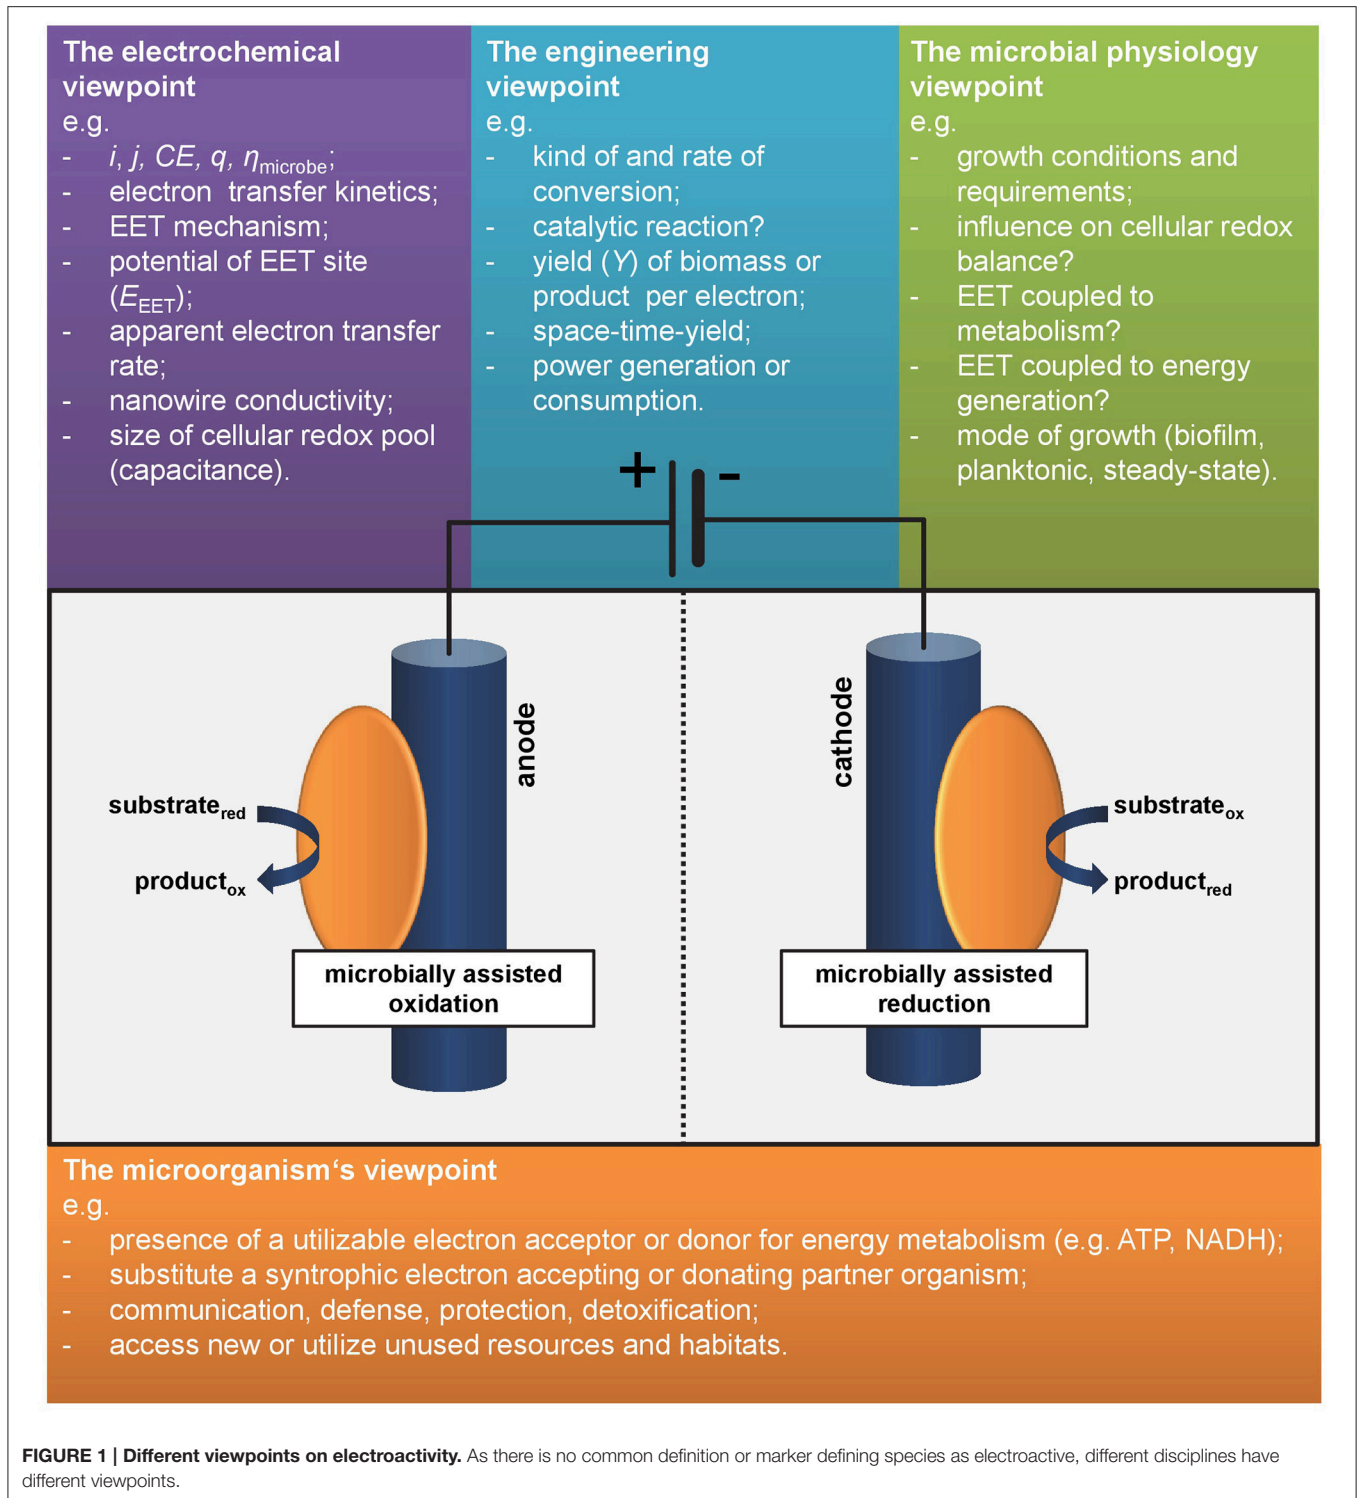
The electrochemical viewpoint
e.g.
- $i$, $j$, $CE$, $q$, $\eta_{\text{microbe}}$;
- electron transfer kinetics;
- EET mechanism;
- potential of EET site ($E_{\text{EET}}$);
- apparent electron transfer rate;
- nanowire conductivity;
- size of cellular redox pool (capacitance).

The engineering viewpoint
e.g.
- kind of and rate of conversion;
- catalytic reaction?
- yield ($Y$) of biomass or product per electron;
- space-time-yield;
- power generation or consumption.

The microbial physiology viewpoint
e.g.
- growth conditions and requirements;
- influence on cellular redox balance?
- EET coupled to metabolism?
- EET coupled to energy generation?
- mode of growth (biofilm, planktonic, steady-state).

+ -

anode
substrate$_{\text{red}}$
product$_{\text{ox}}$
microbially assisted oxidation

cathode
substrate$_{\text{ox}}$
product$_{\text{red}}$
microbially assisted reduction

The microorganism's viewpoint
e.g.
- presence of a utilizable electron acceptor or donor for energy metabolism (e.g. ATP, NADH);
- substitute a syntrophic electron accepting or donating partner organism;
- communication, defense, protection, detoxification;
- access new or utilize unused resources and habitats.

FIGURE 1 | Different viewpoints on electroactivity. As there is no common definition or marker defining species as electroactive, different disciplines have different viewpoints.